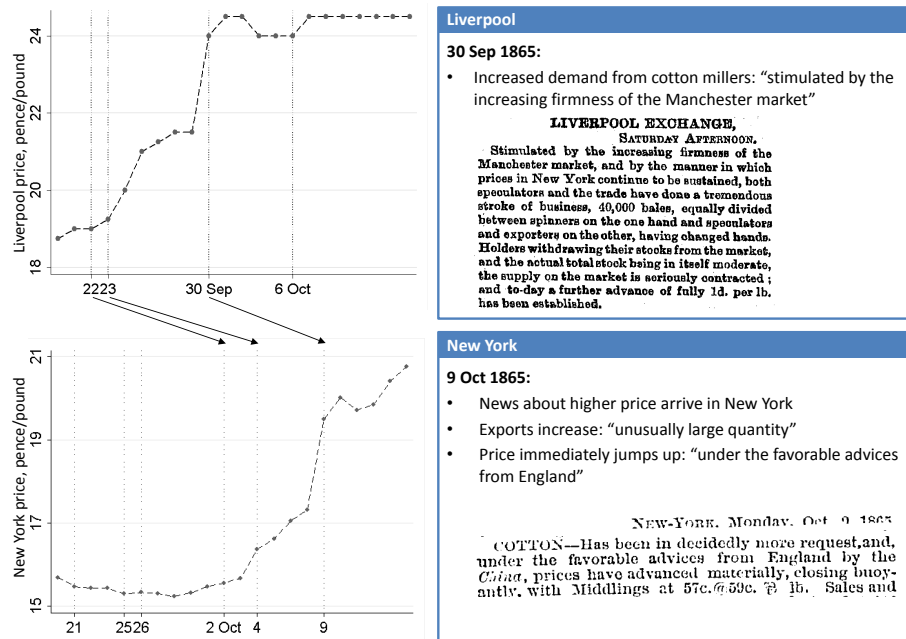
Liverpool price, pence/pound

24

22

20

18

2223 30 Sep 6 Oct

Liverpool

30 Sep 1865:

• Increased demand from cotton millers: "stimulated by the increasing firmness of the Manchester market"

LIVERPOOL EXCHANGE,
SATURDAY AFTERNOON.

Stimulated by the increasing firmness of the Manchester market, and by the manner in which prices in New York continue to be sustained, both speculators and the trade have done a tremendous stroke of business, 40,000 bales, equally divided between spinners on the one hand and speculators and exporters on the other, having changed hands. Holders withdrawing their stocks from the market, and the actual total stock being in itself moderate, the supply on the market is seriously contracted; and to-day a further advance of fully 1d. per lb. has been established.

New York price, pence/pound

21

19

17

15

21 2526 2 Oct 4 9

New York

9 Oct 1865:

• News about higher price arrive in New York

• Exports increase: "unusually large quantity"

• Price immediately jumps up: "under the favorable advices from England"

NEW-YORK, Monday, Oct. 9, 1865.

COTTON—Has been in decidedly more request, and, under the favorable advices from England by the China, prices have advanced materially, closing buoyantly, with Middlings at 57c.@59c. ℔ lb. Sales and